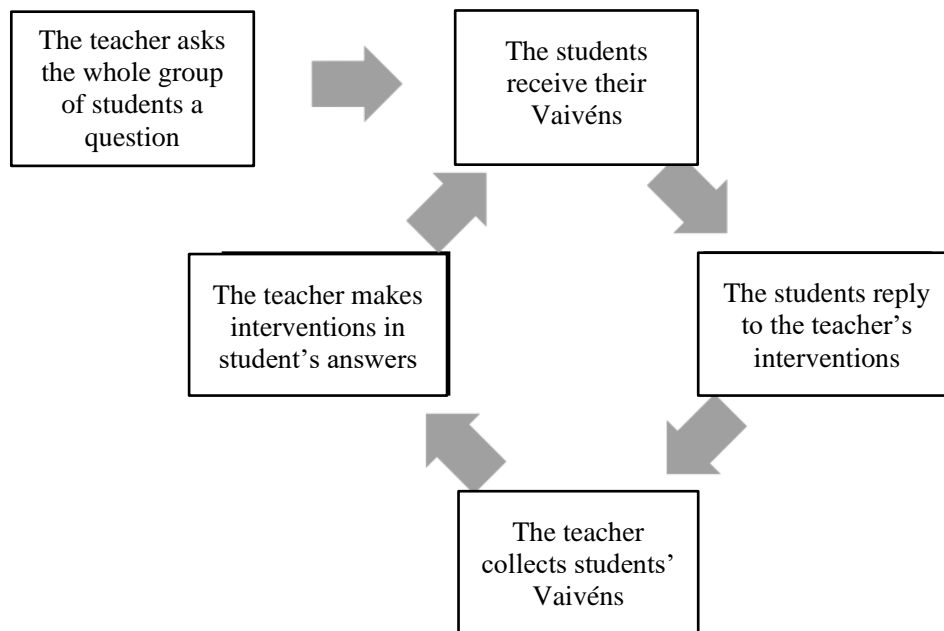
The teacher asks the whole group of students a question

The students receive their Vaivéns

The students reply to the teacher's interventions

The teacher collects students' Vaivéns

The teacher makes interventions in student's answers